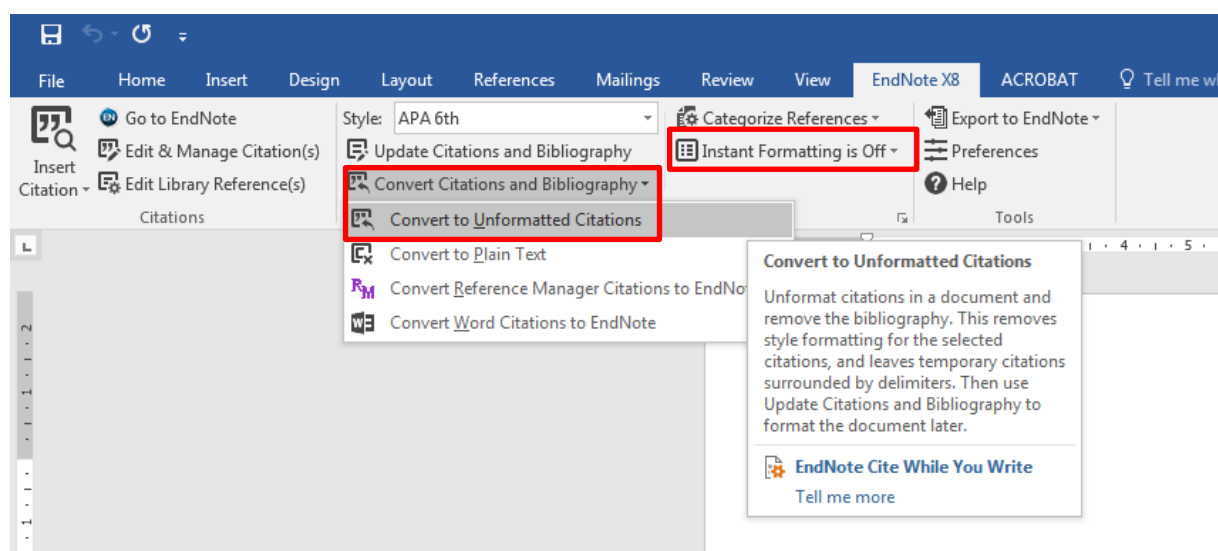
File Home Insert Design Layout References Mailings Review View EndNote X8 ACROBAT Tell me w

Insert Citation
Go to EndNote
Edit & Manage Citation(s)
Edit Library Reference(s)
Citations

Style: APA 6th
Update Citations and Bibliography
Convert Citations and Bibliography

Categorize References
Instant Formatting is Off

Export to EndNote
Preferences
Help
Tools

Convert to Unformatted Citations
Convert to Plain Text
Convert Reference Manager Citations to EndNo
Convert Word Citations to EndNote

Convert to Unformatted Citations

Unformat citations in a document and remove the bibliography. This removes style formatting for the selected citations, and leaves temporary citations surrounded by delimiters. Then use Update Citations and Bibliography to format the document later.

EndNote Cite While You Write
Tell me more